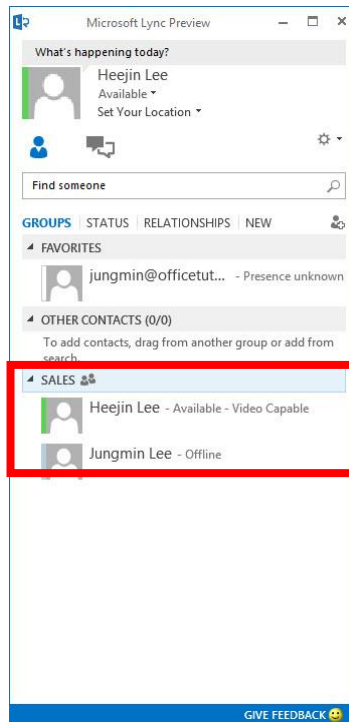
Microsoft Lync Preview

What's happening today?

Heejin Lee
Available ▾
Set Your Location ▾

Find someone

GROUPS | STATUS | RELATIONSHIPS | NEW

◢ FAVORITES
jungmin@officetut... - Presence unknown

◢ OTHER CONTACTS (0/0)
To add contacts, drag from another group or add from search.

◢ SALES
Heejin Lee - Available - Video Capable
Jungmin Lee - Offline

GIVE FEEDBACK